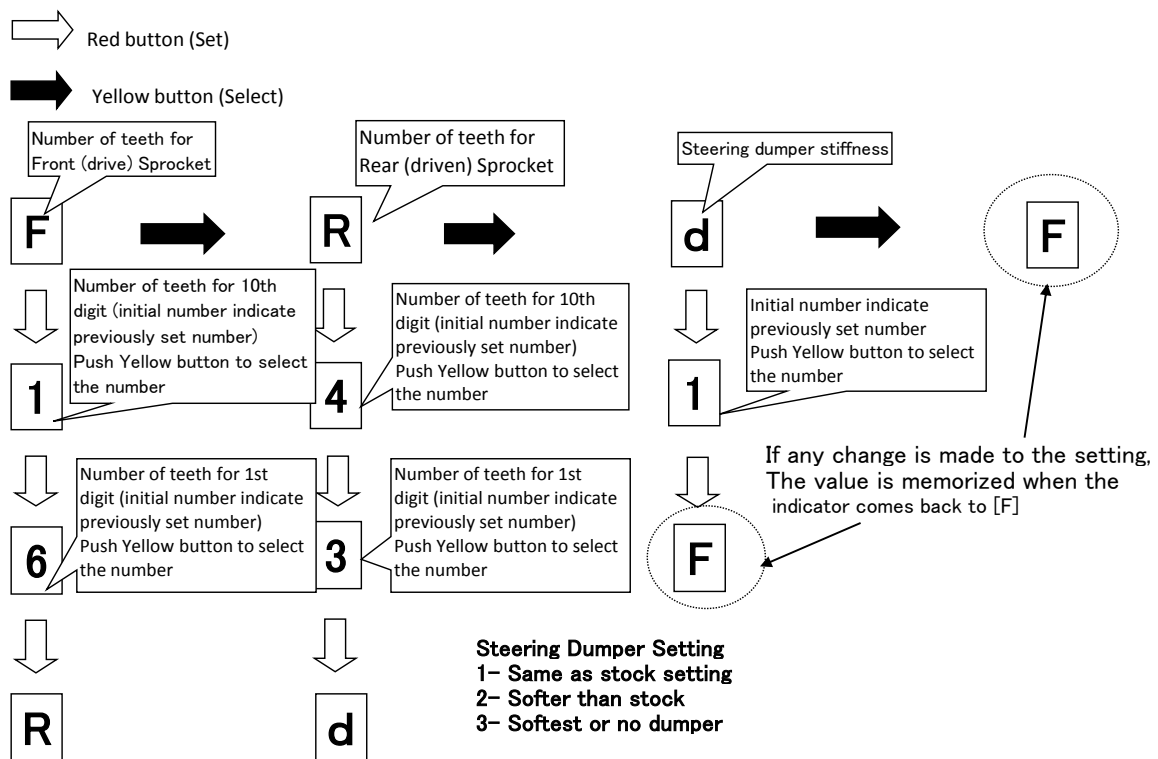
Red button (Set)

Yellow button (Select)

Number of teeth for Front (drive) Sprocket

F

Number of teeth for 10th digit (initial number indicate previously set number) Push Yellow button to select the number

1

Number of teeth for 1st digit (initial number indicate previously set number) Push Yellow button to select the number

6

R

Number of teeth for Rear (driven) Sprocket

R

Number of teeth for 10th digit (initial number indicate previously set number) Push Yellow button to select the number

4

Number of teeth for 1st digit (initial number indicate previously set number) Push Yellow button to select the number

3

d

Steering dumper stiffness

d

Initial number indicate previously set number Push Yellow button to select the number

1

F

F

If any change is made to the setting, The value is memorized when the indicator comes back to [F]

Steering Dumper Setting
1- Same as stock setting
2- Softer than stock
3- Softest or no dumper